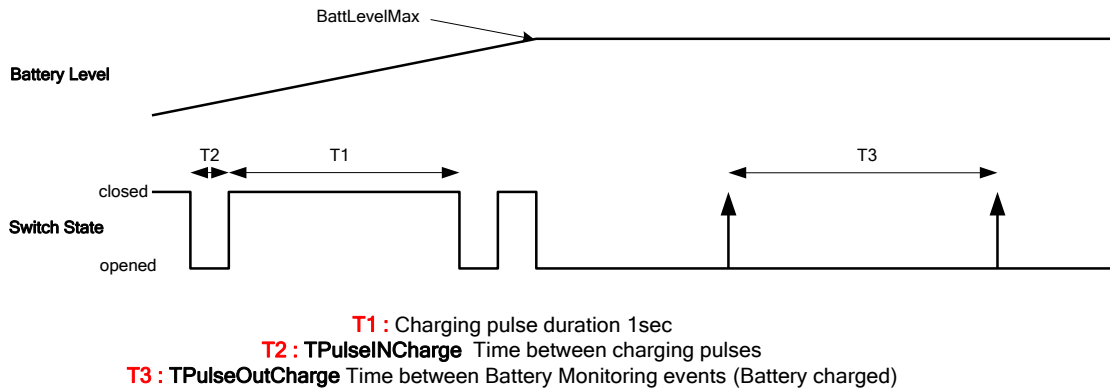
BattLevelMax

Battery Level

T2

T1

T3

closed

Switch State

opened

T1 : Charging pulse duration 1sec
T2 : TPulseINCharge Time between charging pulses
T3 : TPulseOutCharge Time between Battery Monitoring events (Battery charged)